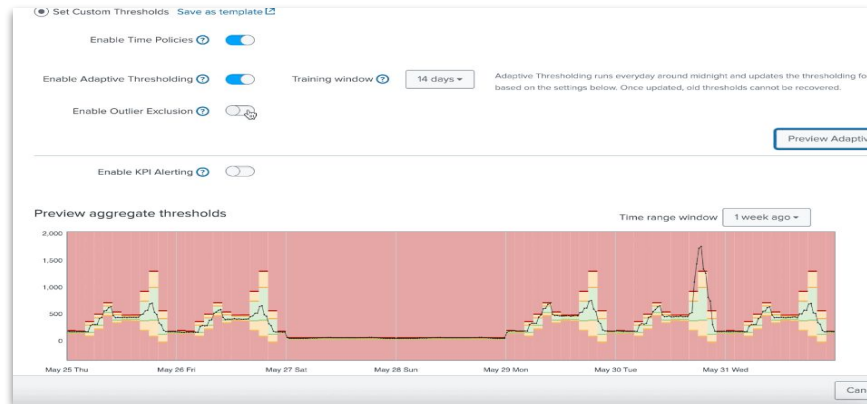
Set Custom Thresholds Save as template

Enable Time Policies

Enable Adaptive Thresholding

Training window

14 days

Adaptive Thresholding runs everyday around midnight and updates the thresholding fo based on the settings below. Once updated, old thresholds cannot be recovered.

Enable Outlier Exclusion

Preview Adaptiv

Enable KPI Alerting

Preview aggregate thresholds

Time range window

1 week ago

2,000

1,500

1,000

500

0

May 25 Thu

May 26 Fri

May 27 Sat

May 28 Sun

May 29 Mon

May 30 Tue

May 31 Wed

Can